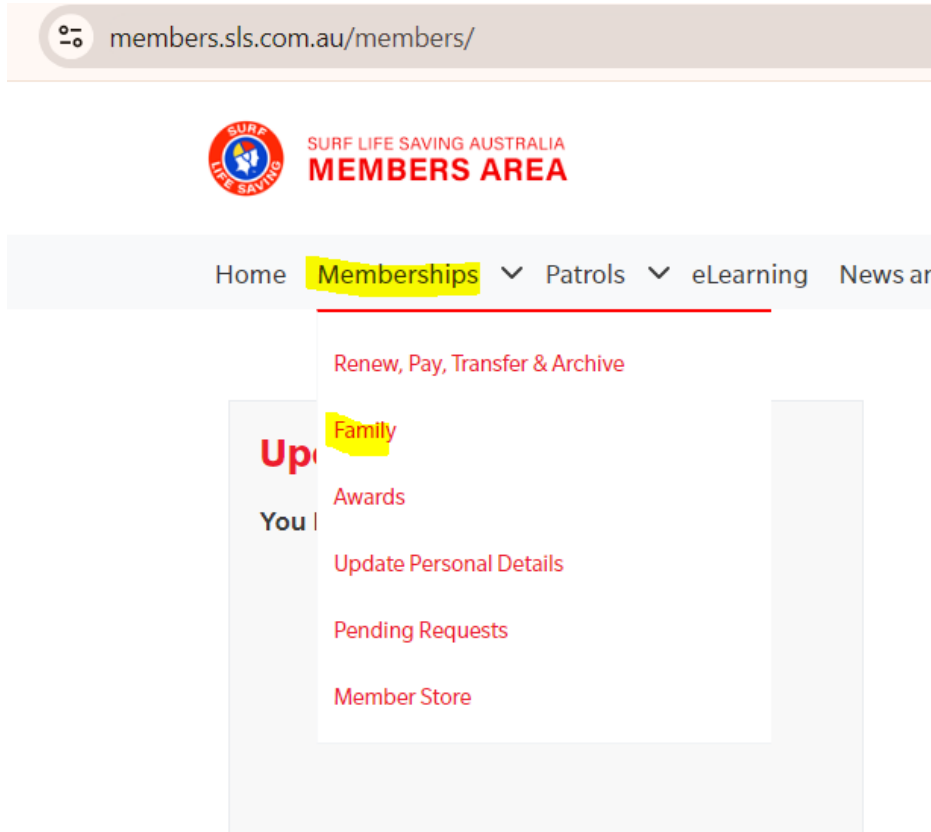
members.sls.com.au/members/

SURF LIFE SAVING

SURF LIFE SAVING AUSTRALIA
MEMBERS AREA

Home Memberships Patrols eLearning News ar

Renew, Pay, Transfer & Archive

Family

Awards

Update Personal Details

Pending Requests

Member Store

Up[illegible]

You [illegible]